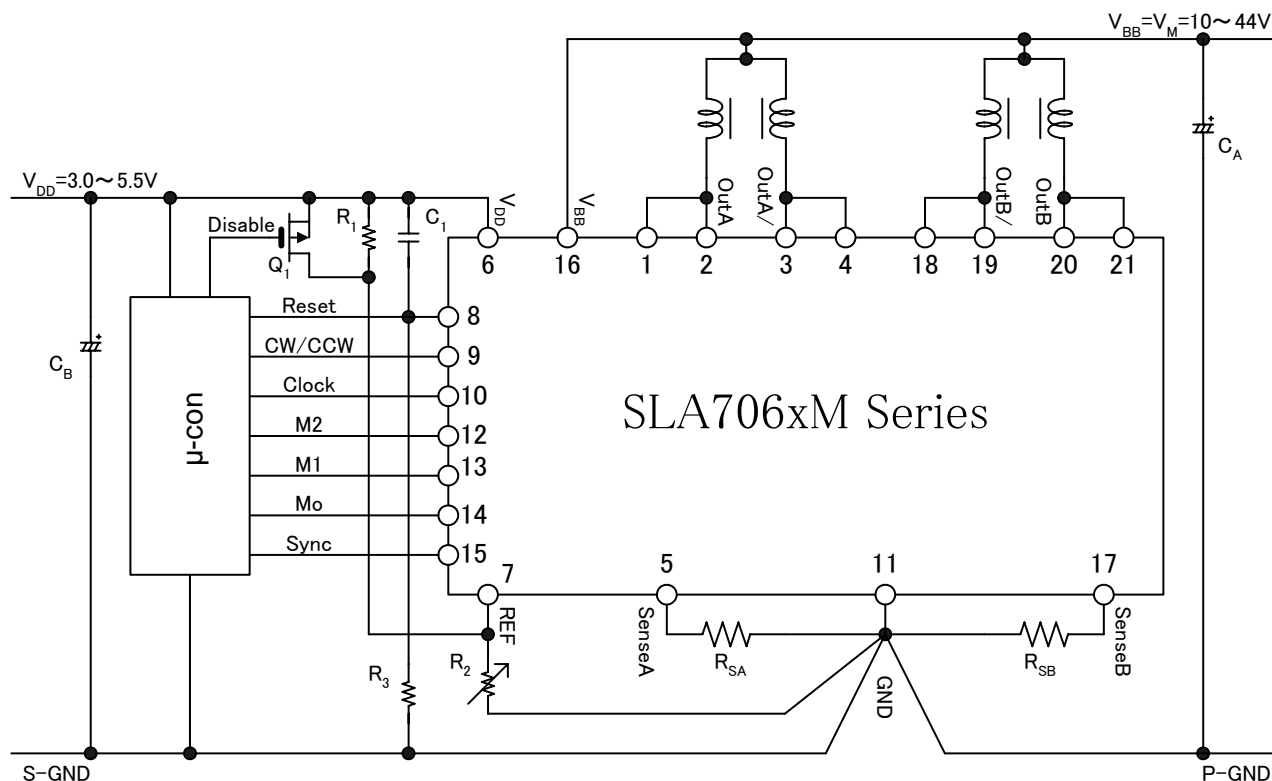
$V_{BB}=V_M=10\sim44V$

$C_A$

$V_{DD}=3.0\sim5.5V$

Disable

$Q_1$

$R_1$

$C_1$

$V_{DD}$

$V_{BB}$

OutA

OutA/

OutB/

OutB

6

16

1

2

3

4

18

19

20

21

$C_B$

Reset

8

CW/CCW

9

Clock

10

M2

12

M1

13

Mo

14

Sync

15

μ-con

SLA706xM Series

7

5

11

17

REF

SenseA

SenseB

$R_{SA}$

$R_{SB}$

$R_2$

$R_3$

GND

S-GND

P-GND